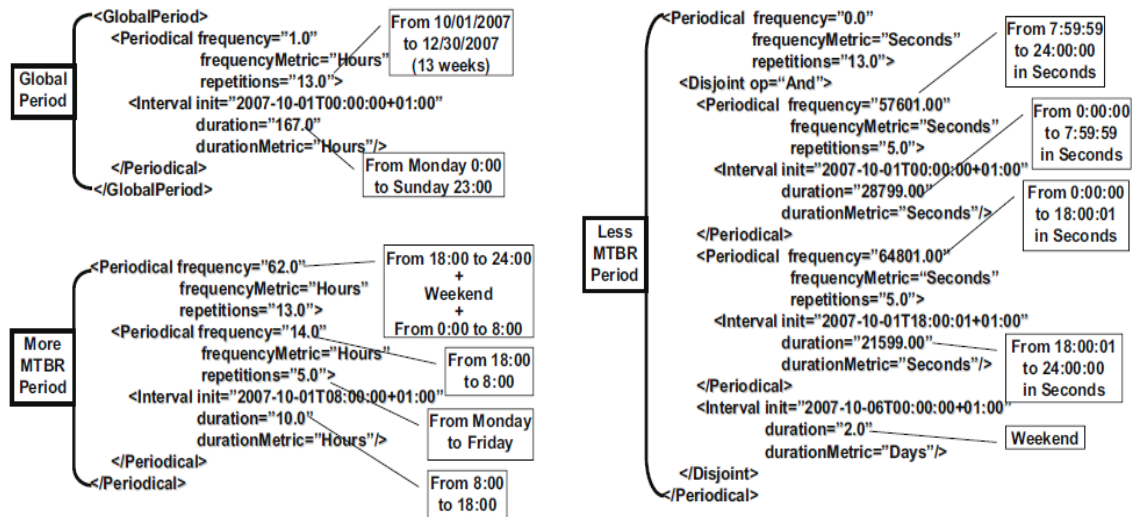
Global Period

<GlobalPeriod>
<Periodical frequency="1.0"
frequencyMetric="Hours"
repetitions="13.0">
<Interval init="2007-10-01T00:00:00+01:00"
duration="167.0"
durationMetric="Hours"/>
</Periodical>
</GlobalPeriod>

From 10/01/2007 to 12/30/2007 (13 weeks)

From Monday 0:00 to Sunday 23:00

More MTBR Period

<Periodical frequency="62.0"
frequencyMetric="Hours"
repetitions="13.0">
<Periodical frequency="14.0"
frequencyMetric="Hours"
repetitions="5.0">
<Interval init="2007-10-01T08:00:00+01:00"
duration="10.0"
durationMetric="Hours"/>
</Periodical>
</Periodical>

From 18:00 to 24:00 + Weekend + From 0:00 to 8:00

From 18:00 to 8:00

From Monday to Friday

From 8:00 to 18:00

Less MTBR Period

<Periodical frequency="0.0"
frequencyMetric="Seconds"
repetitions="13.0">
<Disjoint op="And">
<Periodical frequency="57601.00"
frequencyMetric="Seconds"
repetitions="5.0">
<Interval init="2007-10-01T00:00:00+01:00"
duration="28799.00"
durationMetric="Seconds"/>
</Periodical>
<Periodical frequency="64801.00"
frequencyMetric="Seconds"
repetitions="5.0">
<Interval init="2007-10-01T18:00:01+01:00"
duration="21599.00"
durationMetric="Seconds"/>
</Periodical>
<Interval init="2007-10-06T00:00:00+01:00"
duration="2.0"
durationMetric="Days"/>
</Disjoint>
</Periodical>

From 7:59:59 to 24:00:00 in Seconds

From 0:00:00 to 7:59:59 in Seconds

From 0:00:00 to 18:00:01 in Seconds

From 18:00:01 to 24:00:00 in Seconds

Weekend